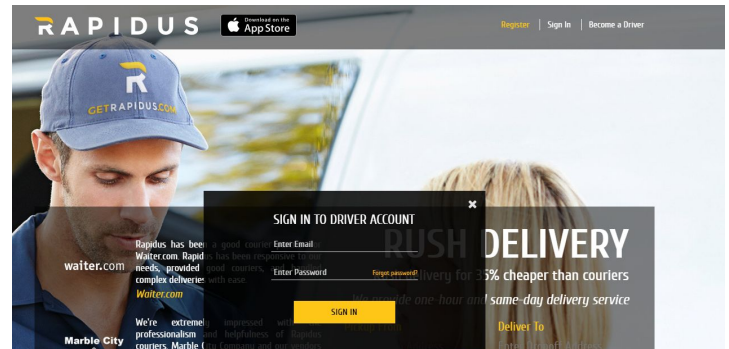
RAPIDUS

Download on the App Store

Register | Sign In | Become a Driver

R
GETRAPIDUS.COM

waiter.com

Rapidus has been a good courier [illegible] Waiter.com. Rapid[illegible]s has been responsive to our needs, provided good couriers, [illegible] complex deliveries with ease.
Waiter.com

Marble City

We're extremely impressed with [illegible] professionalism and helpfulness of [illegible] couriers. Marble City Company and our vendors

SIGN IN TO DRIVER ACCOUNT
×
Enter Email
Enter Password
Forgot password?
SIGN IN

RUSH DELIVERY
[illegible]livery for 35% cheaper than couriers
We provide one-hour and same-day delivery service
Deliver To
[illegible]